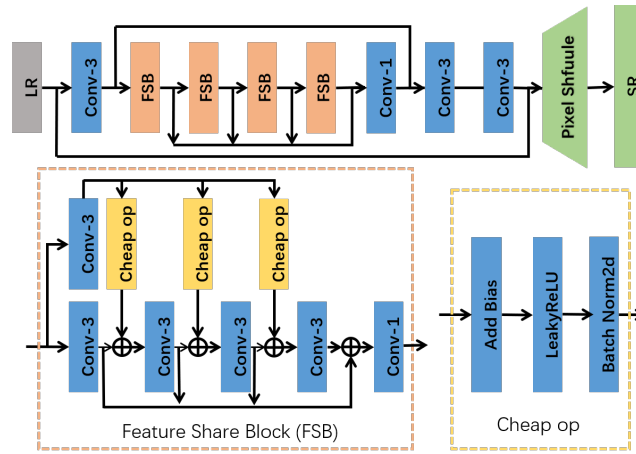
LR

Conv-3

FSB

FSB

FSB

FSB

Conv-1

Conv-3

Conv-3

Pixel Shfuule

SR

Conv-3

Cheap op

Cheap op

Cheap op

Conv-3

Conv-3

Conv-3

Conv-3

Conv-1

Feature Share Block (FSB)

Add Bias

LeakyReLU

Batch Norm2d

Cheap op